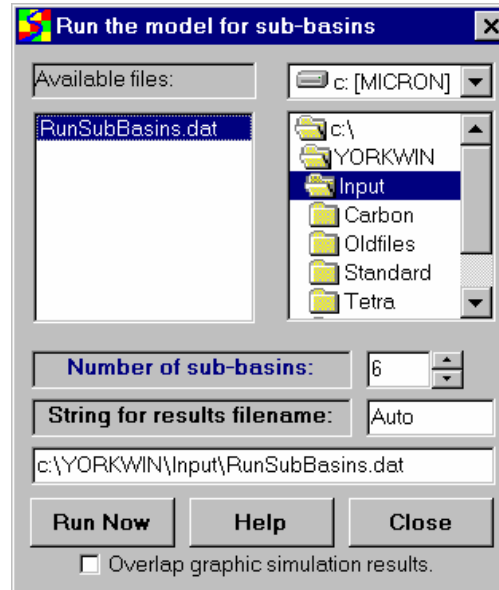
Run the model for sub-basins

Available files:

c: [MICRON]

RunSubBasins.dat

c:\
YORKWIN
Input
Carbon
Oldfiles
Standard
Tetra

Number of sub-basins:
6

String for results filename:
Auto

c:\YORKWIN\Input\RunSubBasins.dat

Run Now
Help
Close

Overlap graphic simulation results.